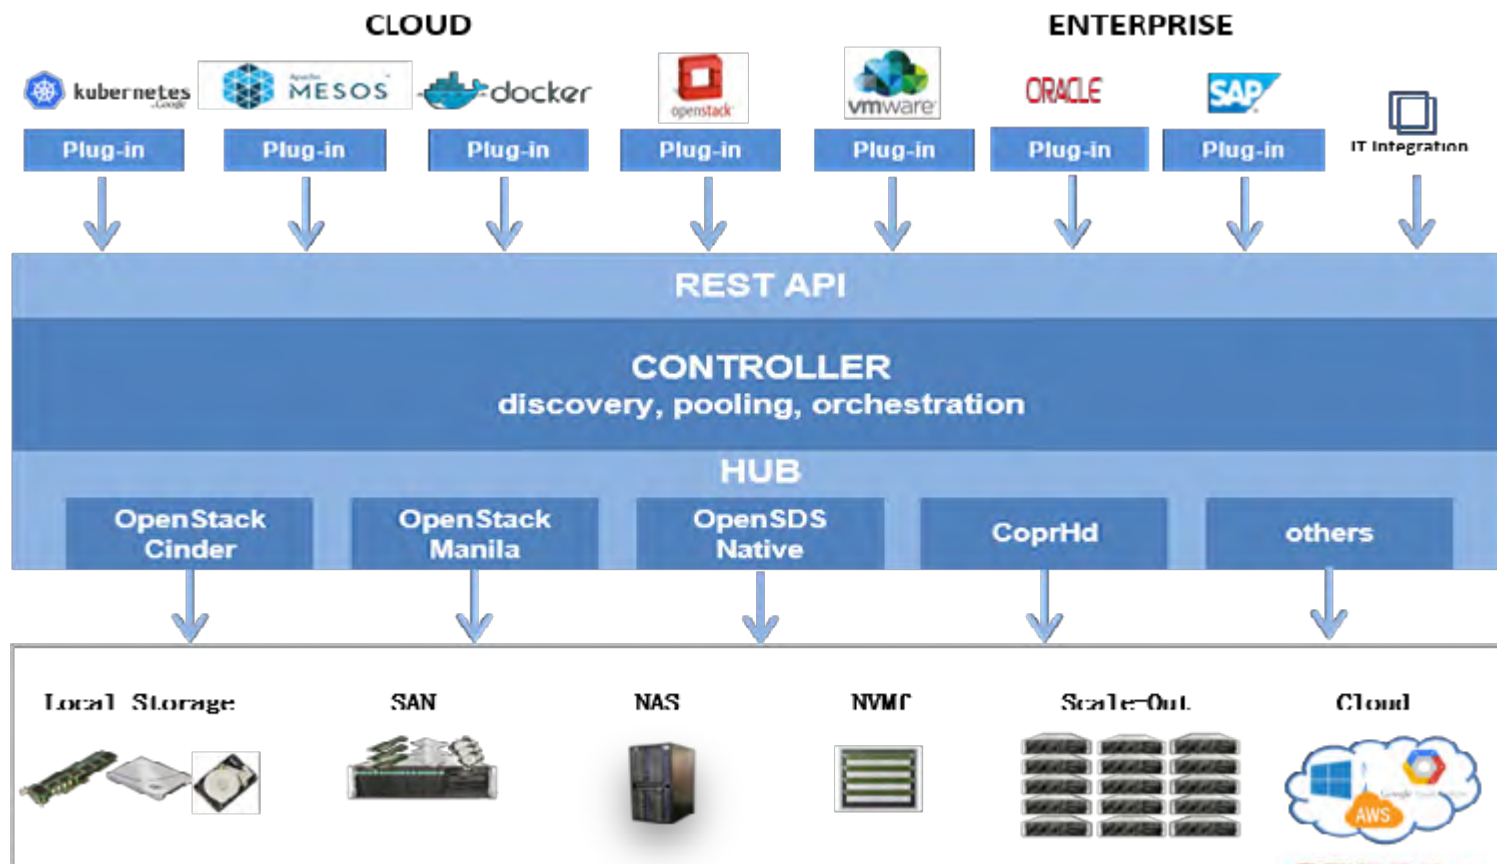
CLOUD

ENTERPRISE

kubernetes

Apache MESOS

docker

openstack

vmware

ORACLE

SAP

Plug-in

Plug-in

Plug-in

Plug-in

Plug-in

Plug-in

Plug-in

IT Integration

REST API

CONTROLLER
discovery, pooling, orchestration

HUB

OpenStack Cinder

OpenStack Manila

OpenSDS Native

CoprHd

others

Local Storage

SAN

NAS

NVMe

Scale-Out

Cloud

AWS